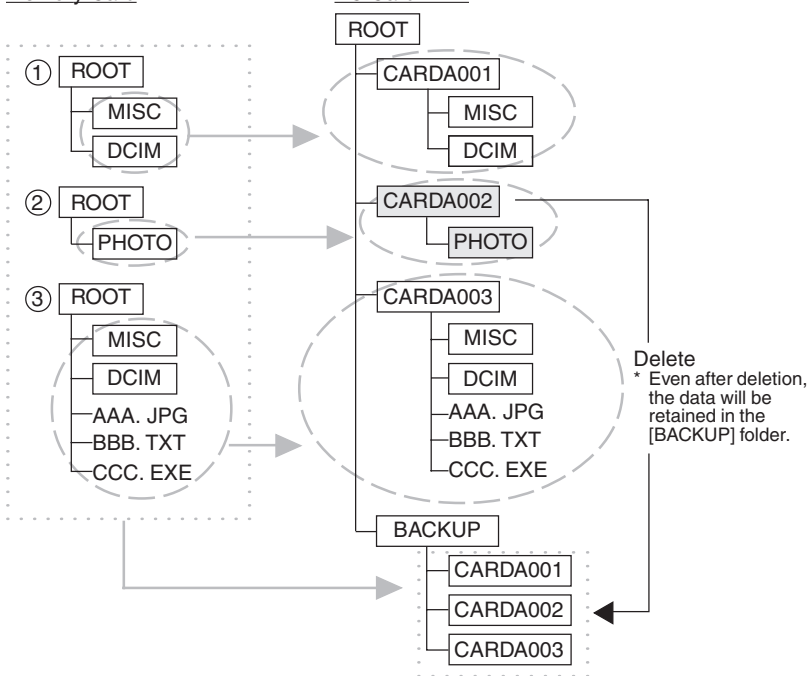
① ROOT
MISC
DCIM

② ROOT
PHOTO

③ ROOT
MISC
DCIM
AAA. JPG
BBB. TXT
CCC. EXE

ROOT
CARDA001
MISC
DCIM
CARDA002
PHOTO
CARDA003
MISC
DCIM
AAA. JPG
BBB. TXT
CCC. EXE
BACKUP
CARDA001
CARDA002
CARDA003

Delete
* Even after deletion, the data will be retained in the [BACKUP] folder.